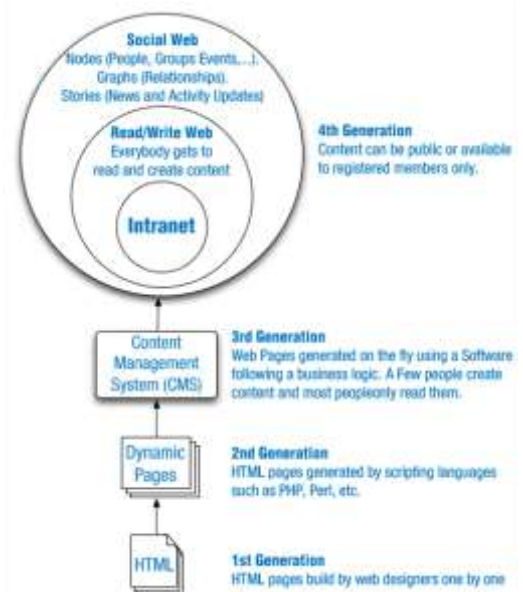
Social Web
Nodes (People, Groups Events,...),
Graphs (Relationships),
Stories (News and Activity Updates)

Read/Write Web
Everybody gets to read and create content

Intranet

4th Generation
Content can be public or available to registered members only.

Content Management System (CMS)

3rd Generation
Web Pages generated on the fly using a Software following a business logic. A Few people create content and most peopleonly read them.

Dynamic Pages

2nd Generation
HTML pages generated by scripting languages such as PHP, Perl, etc.

HTML

1st Generation
HTML pages build by web designers one by one